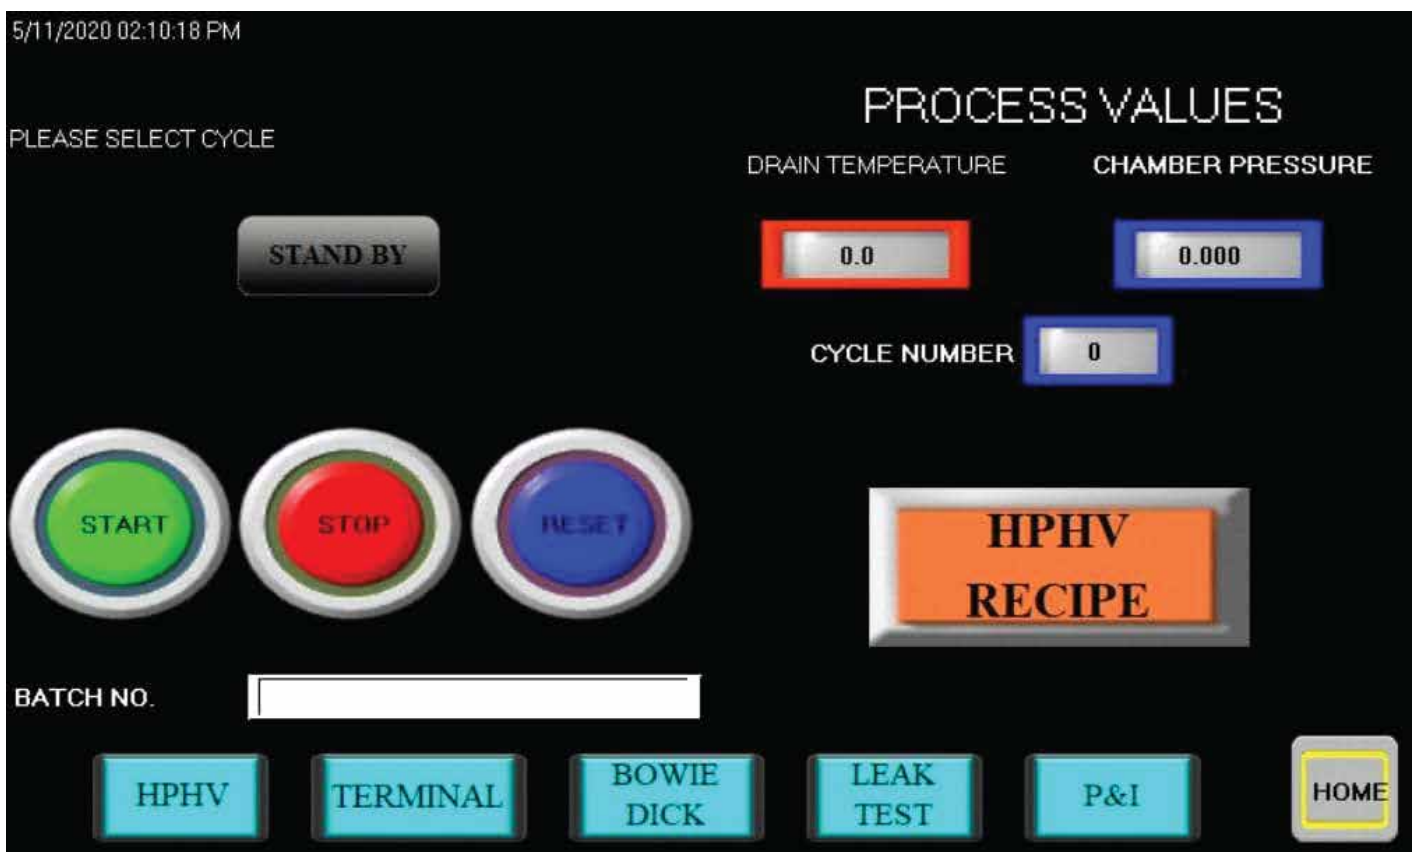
5/11/2020 02:10:18 PM

PLEASE SELECT CYCLE

STAND BY

PROCESS VALUES

DRAIN TEMPERATURE

CHAMBER PRESSURE

0.0

0.000

CYCLE NUMBER

0

START

STOP

RESET

HPHV RECIPE

BATCH NO.

HPHV

TERMINAL

BOWIE DICK

LEAK TEST

P&I

HOME